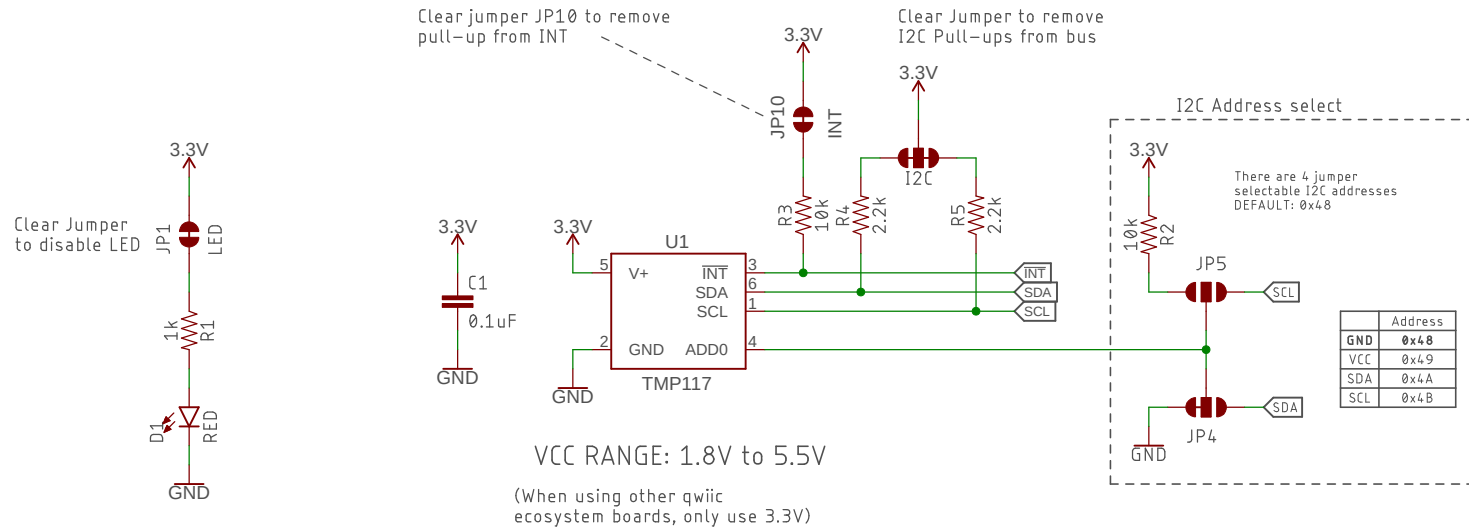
Clear jumper JP10 to remove pull-up from INT

Clear Jumper to remove I2C Pull-ups from bus

3.3V

JP10

INT

3.3V

I2C

3.3V

Clear Jumper to disable LED

JP1

LED

1k

R1

D1

RED

GND

3.3V

C1

0.1uF

GND

3.3V

U1

5 V+

2 GND

$\overline{INT}$ 3

SDA 6

SCL 1

ADD0 4

TMP117

GND

R3 10k

R4 2.2k

R5 2.2k

$\overline{INT}$

SDA

SCL

I2C Address select

3.3V

10k R2

There are 4 jumper selectable I2C addresses DEFAULT: 0x48

JP5

SCL

SDA

JP4

GND

| | Address |
|---|---|
| GND | 0x48 |
| VCC | 0x49 |
| SDA | 0x4A |
| SCL | 0x4B |

VCC RANGE: 1.8V to 5.5V

(When using other qwiic ecosystem boards, only use 3.3V)